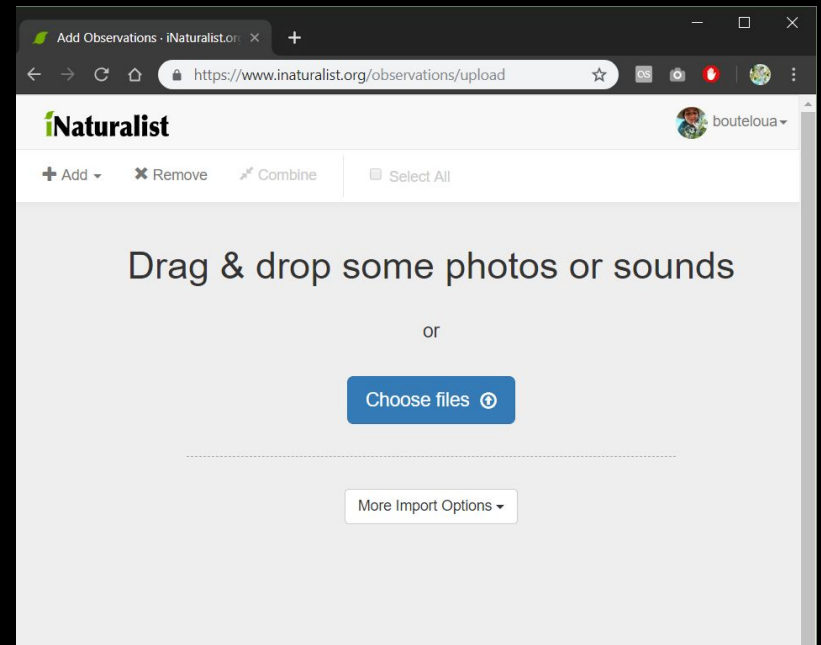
Add Observations · iNaturalist.or

https://www.inaturalist.org/observations/upload

iNaturalist

bouteloua

Add Remove Combine Select All

Drag & drop some photos or sounds

or

Choose files

More Import Options